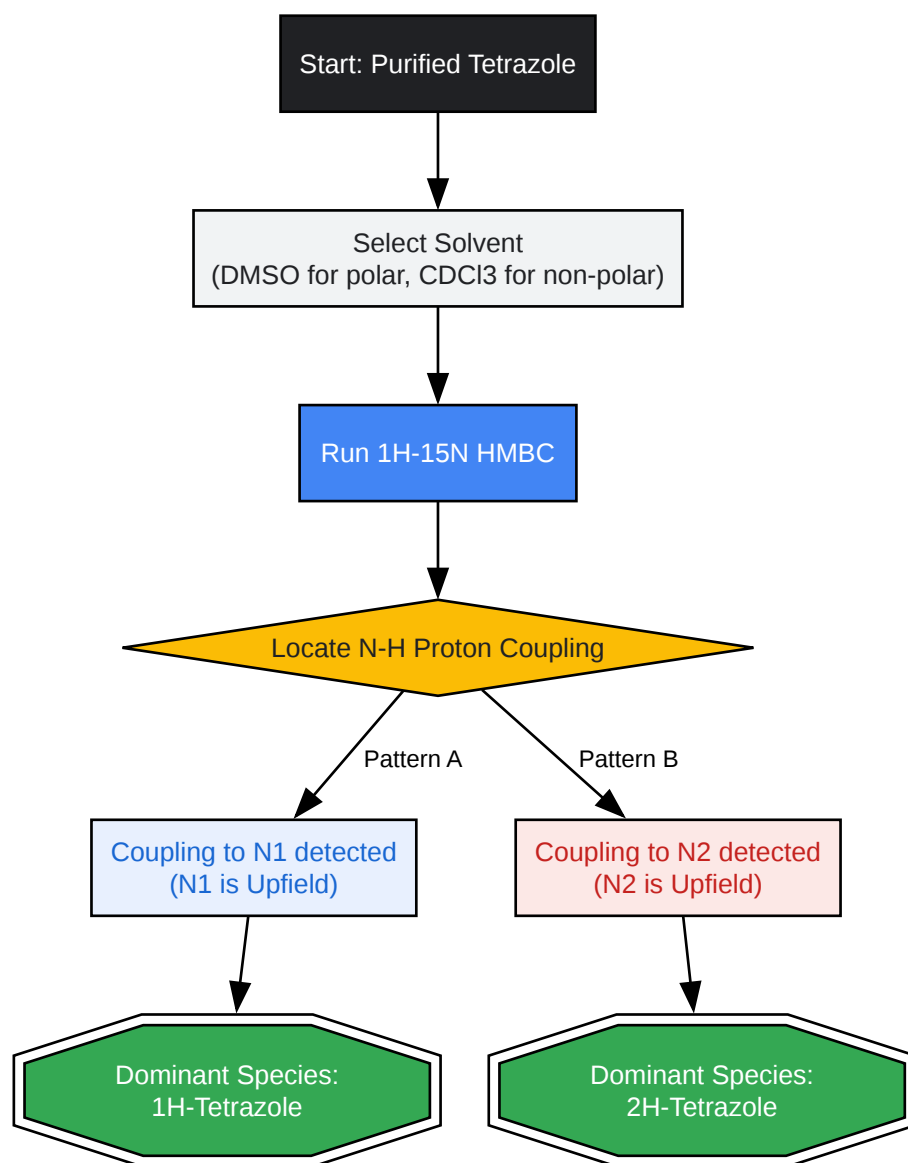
Start: Purified Tetrazole

Select Solvent
(DMSO for polar, CDCl3 for non-polar)

Run 1H-15N HMBC

Locate N-H Proton Coupling

Pattern A

Pattern B

Coupling to N1 detected
(N1 is Upfield)

Coupling to N2 detected
(N2 is Upfield)

Dominant Species:
1H-Tetrazole

Dominant Species:
2H-Tetrazole